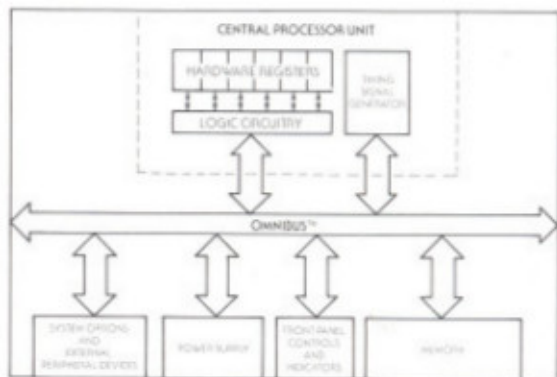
CENTRAL PROCESSOR UNIT

HARDWARE REGISTERS

LOGIC CIRCUITRY

TIMING SIGNAL GENERATOR

OMNIBUS™

SYSTEM OPTIONS AND EXTERNAL PERIPHERAL DEVICES

POWER SUPPLY

FRONT PANEL CONTROLS AND INDICATORS

MEMORY